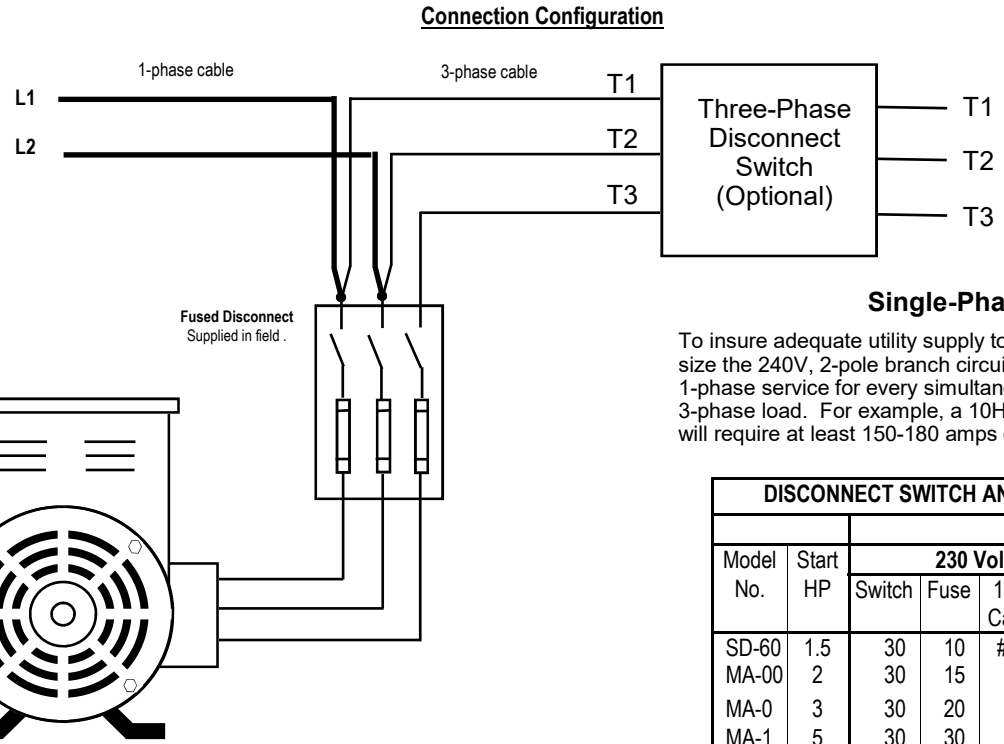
Connection Configuration

1-phase cable

3-phase cable

L1

L2

T1

T2

T3

Three-Phase Disconnect Switch (Optional)

T1

T2

T3

Fused Disconnect
Supplied in field .

Single-Pha

To insure adequate utility supply to size the 240V, 2-pole branch circui 1-phase service for every simultan 3-phase load. For example, a 10H will require at least 150-180 amps

| DISCONNECT SWITCH AN | | | | |
|---|---|---|---|---|
| | | | | |
| Model No. | Start HP | 230 Vol | | |
| | | Switch | Fuse | 1 Ca |
| SD-60 | 1.5 | 30 | 10 | # |
| MA-00 | 2 | 30 | 15 | |
| MA-0 | 3 | 30 | 20 | |
| MA-1 | 5 | 30 | 30 | |